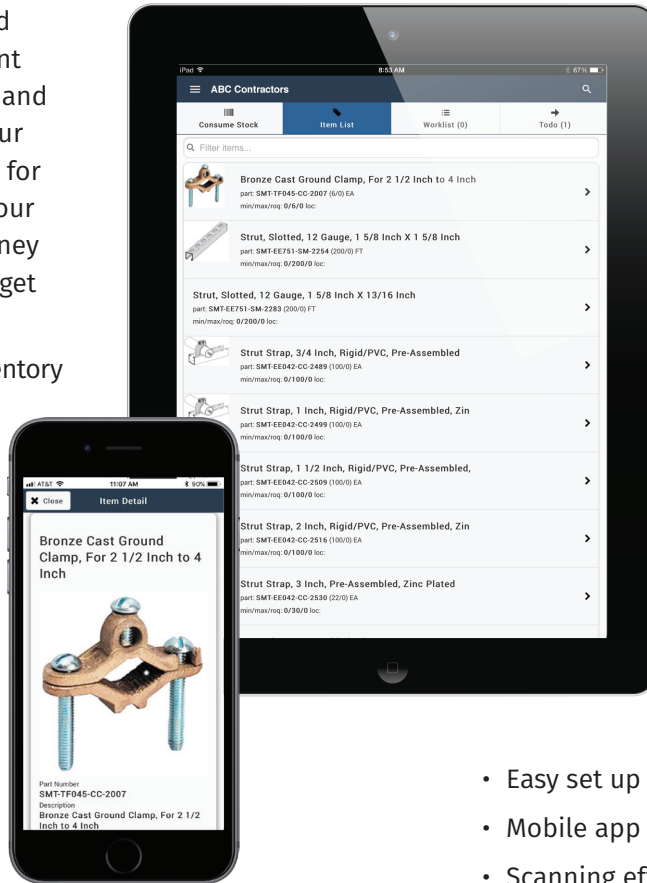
d
nt
and
ur
for
our
ney
get

entory

iPad
8:53 AM
67%
ABC Contractors
Consume Stock
Item List
Worklist (0)
Todo (1)
Filter items...

Bronze Cast Ground Clamp, For 2 1/2 Inch to 4 Inch
part: SMT-TF045-CC-2007 (6/0) EA
min/max/roq: 0/6/0 loc:

Strut, Slotted, 12 Gauge, 1 5/8 Inch X 1 5/8 Inch
part: SMT-EE751-SM-2254 (200/0) FT
min/max/roq: 0/200/0 loc:

Strut, Slotted, 12 Gauge, 1 5/8 Inch X 13/16 Inch
part: SMT-EE751-SM-2283 (200/0) FT
min/max/roq: 0/200/0 loc:

Strut Strap, 3/4 Inch, Rigid/PVC, Pre-Assembled
part: SMT-EE042-CC-2489 (100/0) EA
min/max/roq: 0/100/0 loc:

Strut Strap, 1 Inch, Rigid/PVC, Pre-Assembled, Zin
part: SMT-EE042-CC-2499 (100/0) EA
min/max/roq: 0/100/0 loc:

Strut Strap, 1 1/2 Inch, Rigid/PVC, Pre-Assembled,
part: SMT-EE042-CC-2509 (100/0) EA
min/max/roq: 0/100/0 loc:

Strut Strap, 2 Inch, Rigid/PVC, Pre-Assembled, Zin
part: SMT-EE042-CC-2516 (100/0) EA
min/max/roq: 0/100/0 loc:

Strut Strap, 3 Inch, Pre-Assembled, Zinc Plated
part: SMT-EE042-CC-2530 (22/0) EA
min/max/roq: 0/30/0 loc:

AT&T
11:07 AM
90%
Close
Item Detail
Bronze Cast Ground Clamp, For 2 1/2 Inch to 4 Inch
Part Number
SMT-TF045-CC-2007
Description
Bronze Cast Ground Clamp, For 2 1/2 Inch to 4 Inch

• Easy set up
• Mobile app
• Scanning ef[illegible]